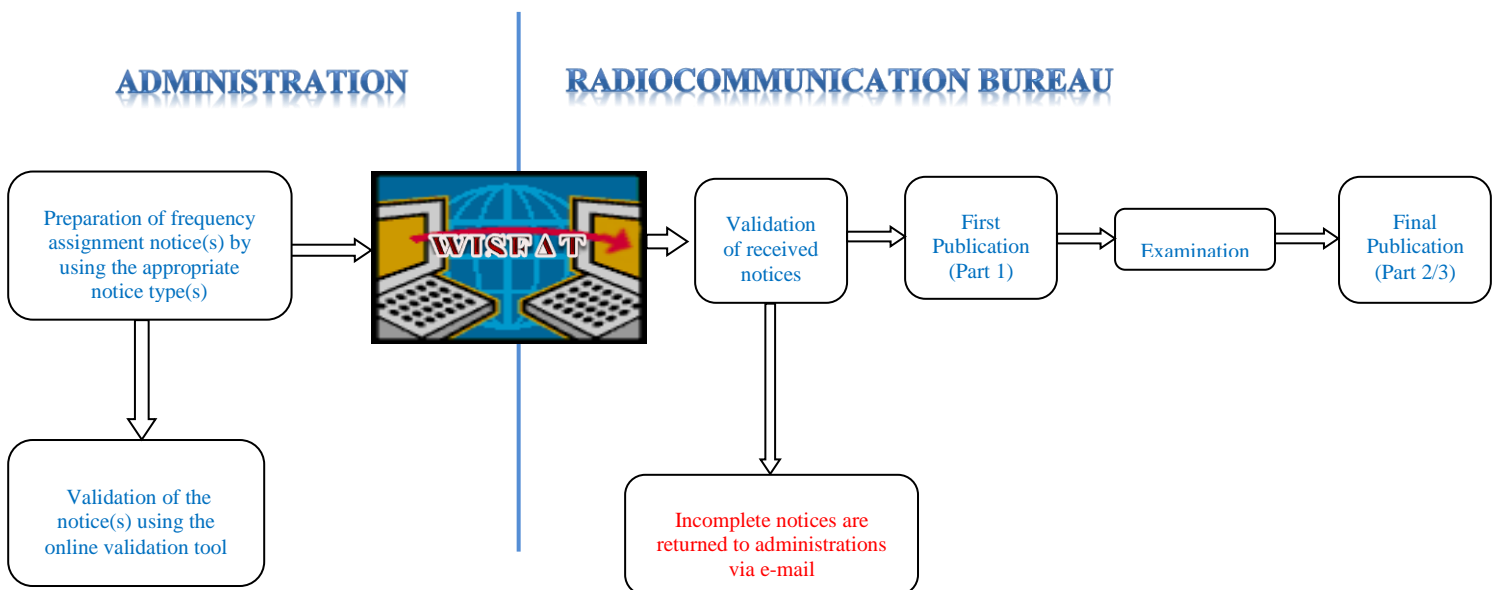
ADMINISTRATION

RADIOCOMMUNICATION BUREAU

Preparation of frequency assignment notice(s) by using the appropriate notice type(s)

WISFAT

Validation of received notices

First Publication (Part 1)

Examination

Final Publication (Part 2/3)

Validation of the notice(s) using the online validation tool

Incomplete notices are returned to administrations via e-mail